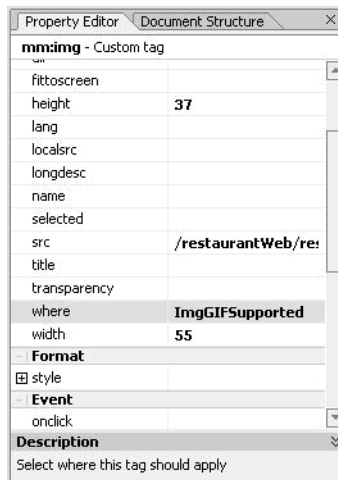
Property Editor | Document Structure ×

mm:img - Custom tag

| | |
|---|---|
| fittoscreen | |
| height | 37 |
| lang | |
| localsrc | |
| longdesc | |
| name | |
| selected | |
| src | /restaurantWeb/re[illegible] |
| title | |
| transparency | |
| where | ImgGIFSupported |
| width | 55 |
| − Format | |
| ⊞ style | |
| − Event | |
| onclick | |

Description

Select where this tag should apply